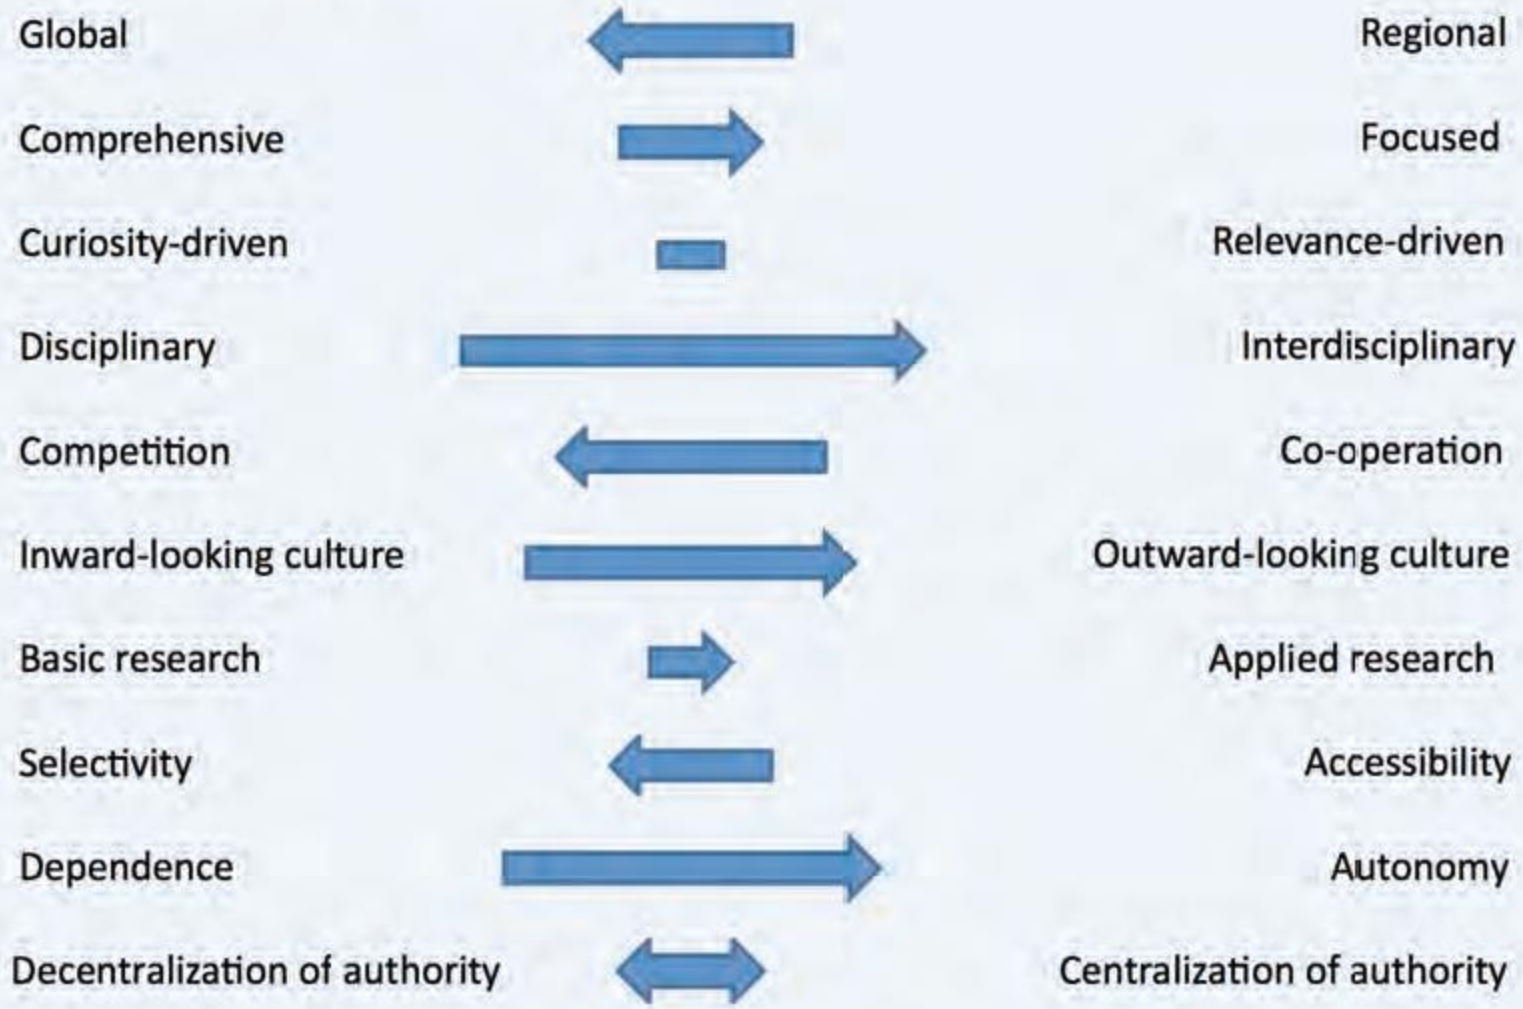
Global Regional

Comprehensive Focused

Curiosity-driven Relevance-driven

Disciplinary Interdisciplinary

Competition Co-operation

Inward-looking culture Outward-looking culture

Basic research Applied research

Selectivity Accessibility

Dependence Autonomy

Decentralization of authority Centralization of authority